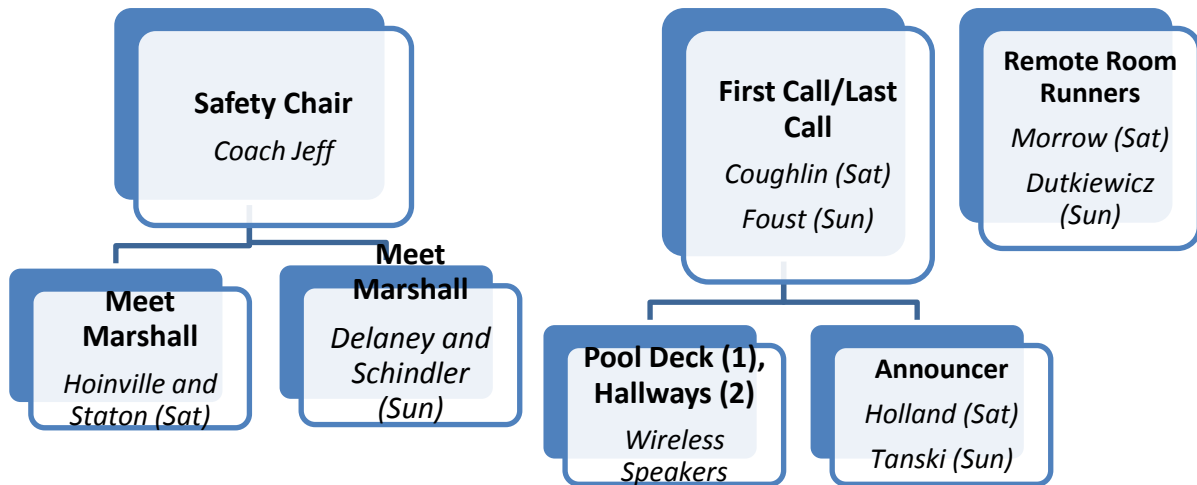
Safety Chair
Coach Jeff

Meet Marshall
Hoinville and Staton (Sat)

Meet Marshall
Delaney and Schindler (Sun)

First Call/Last Call
Coughlin (Sat)
Foust (Sun)

Remote Room Runners
Morrow (Sat)
Dutkiewicz (Sun)

Pool Deck (1), Hallways (2)
Wireless Speakers

Announcer
Holland (Sat)
Tanski (Sun)